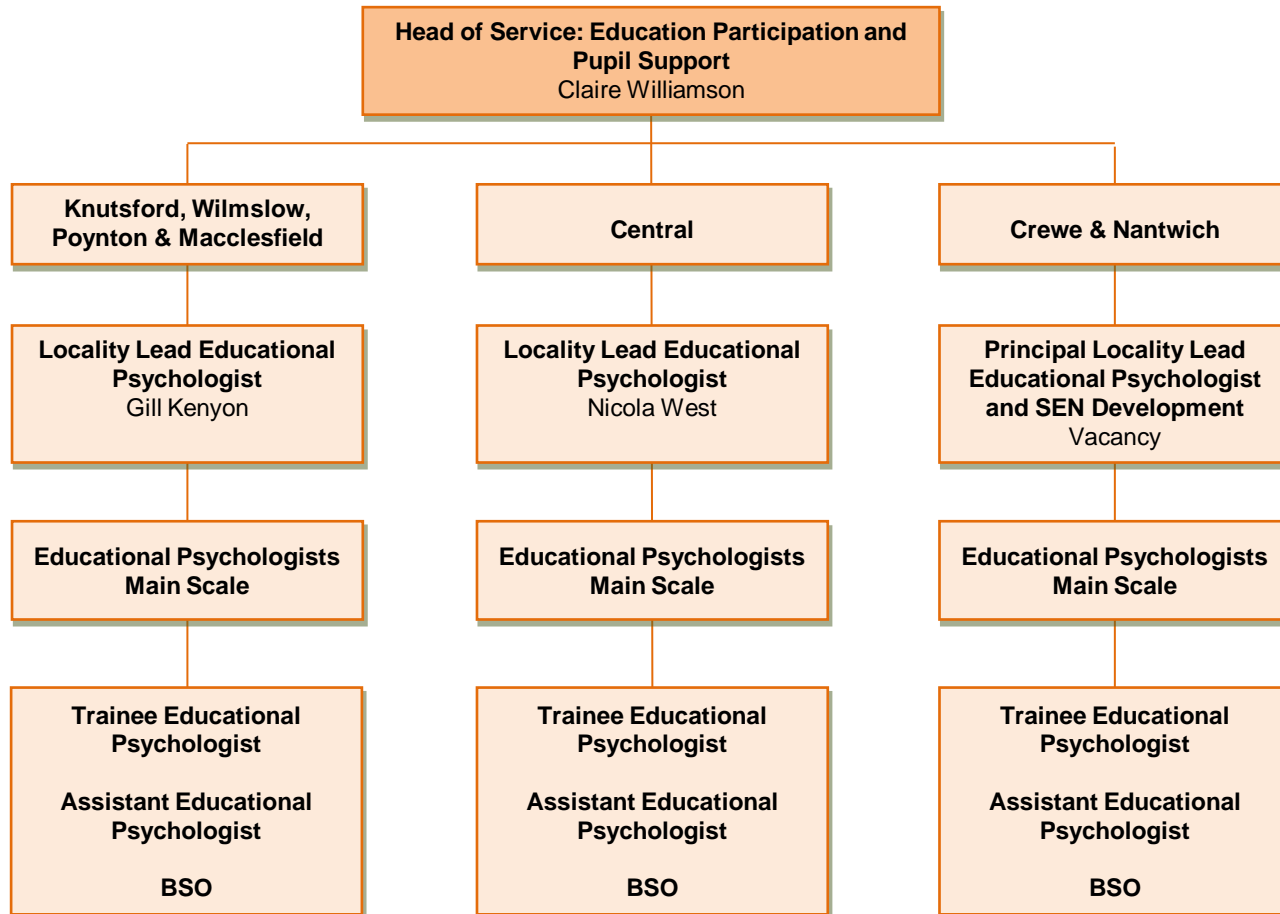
Head of Service: Education Participation and Pupil Support
Claire Williamson

Knutsford, Wilmslow, Poynton & Macclesfield

Locality Lead Educational Psychologist
Gill Kenyon

Educational Psychologists Main Scale

Trainee Educational Psychologist

Assistant Educational Psychologist

BSO

Central

Locality Lead Educational Psychologist
Nicola West

Educational Psychologists Main Scale

Trainee Educational Psychologist

Assistant Educational Psychologist

BSO

Crewe & Nantwich

Principal Locality Lead Educational Psychologist and SEN Development
Vacancy

Educational Psychologists Main Scale

Trainee Educational Psychologist

Assistant Educational Psychologist

BSO